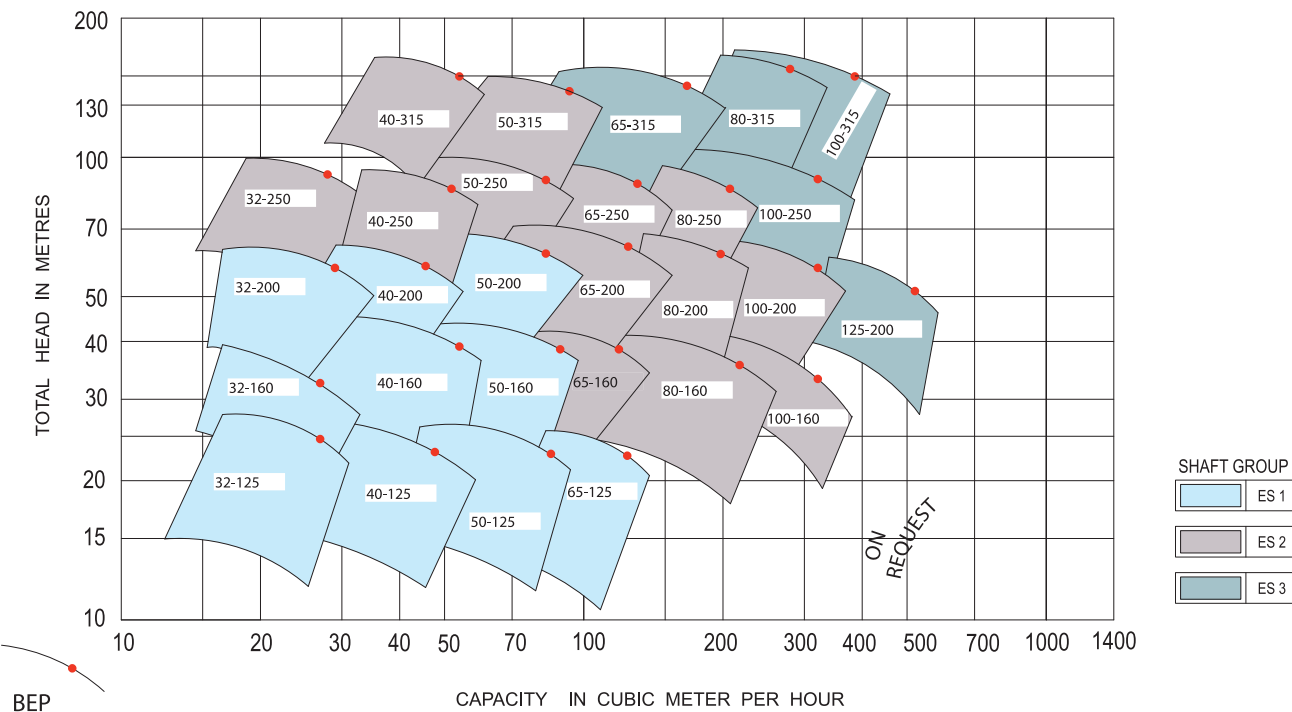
200
130
100
70
50
40
30
20
15
10

TOTAL HEAD IN METRES

40-315
50-315
65-315
80-315
100-315
32-250
50-250
40-250
65-250
80-250
100-250
32-200
40-200
50-200
65-200
80-200
100-200
125-200
32-160
40-160
50-160
65-160
80-160
100-160
32-125
40-125
50-125
65-125

ON REQUEST

10
20
30
40
50
70
100
200
300
400
500
700
1000
1400

BEP

CAPACITY IN CUBIC METER PER HOUR

SHAFT GROUP

ES 1

ES 2

ES 3